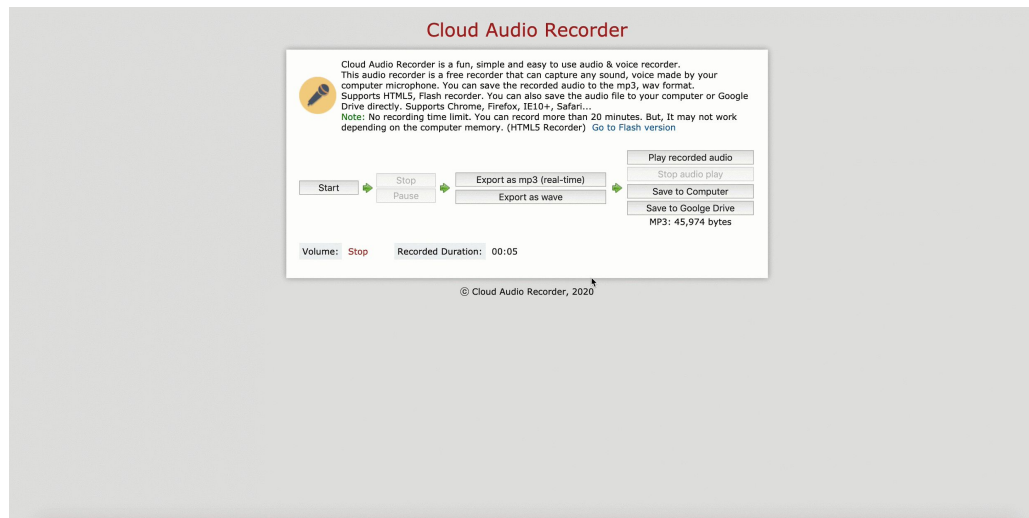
Cloud Audio Recorder

Cloud Audio Recorder is a fun, simple and easy to use audio & voice recorder. This audio recorder is a free recorder that can capture any sound, voice made by your computer microphone. You can save the recorded audio to the mp3, wav format. Supports HTML5, Flash recorder. You can also save the audio file to your computer or Google Drive directly. Supports Chrome, Firefox, IE10+, Safari...
Note: No recording time limit. You can record more than 20 minutes. But, It may not work depending on the computer memory. (HTML5 Recorder) Go to Flash version

Start
Stop
Pause
Export as mp3 (real-time)
Export as wave
Play recorded audio
Stop audio play
Save to Computer
Save to Goolge Drive
MP3: 45,974 bytes

Volume: Stop
Recorded Duration: 00:05

© Cloud Audio Recorder, 2020